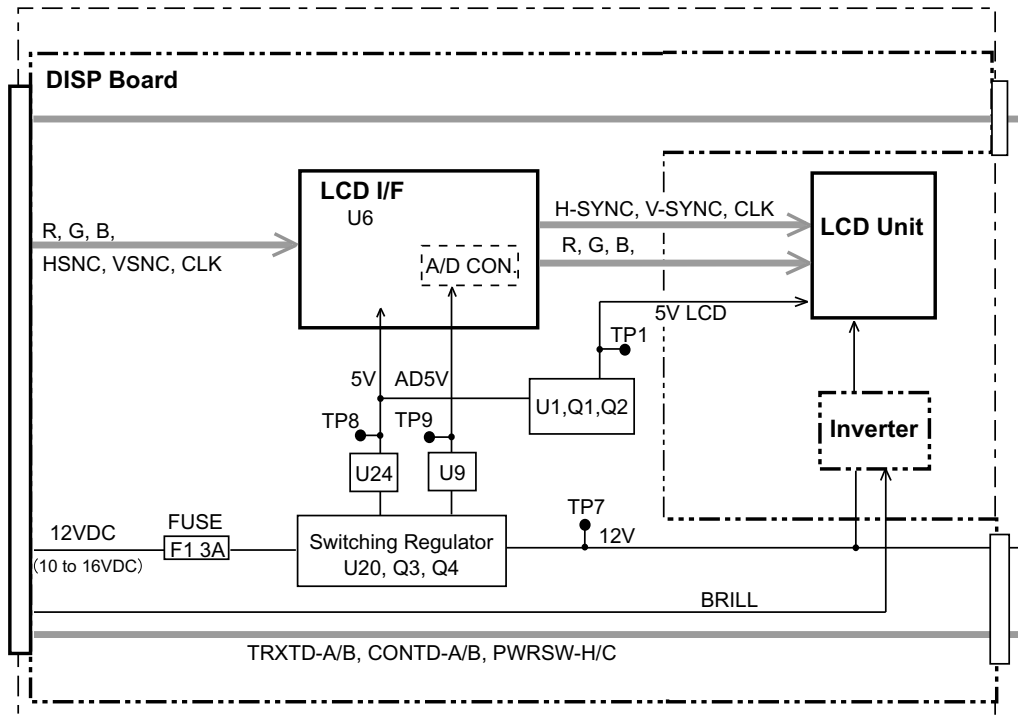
DISP Board

R, G, B,
HSNC, VSNC, CLK

LCD I/F
U6

A/D CON.

H-SYNC, V-SYNC, CLK

R, G, B,

LCD Unit

5V LCD

TP1

5V

AD5V

U1,Q1,Q2

TP8

TP9

Inverter

U24

U9

TP7

12VDC
(10 to 16VDC)

FUSE
F1 3A

Switching Regulator
U20, Q3, Q4

12V

BRILL

TRXTD-A/B, CONTD-A/B, PWRSW-H/C